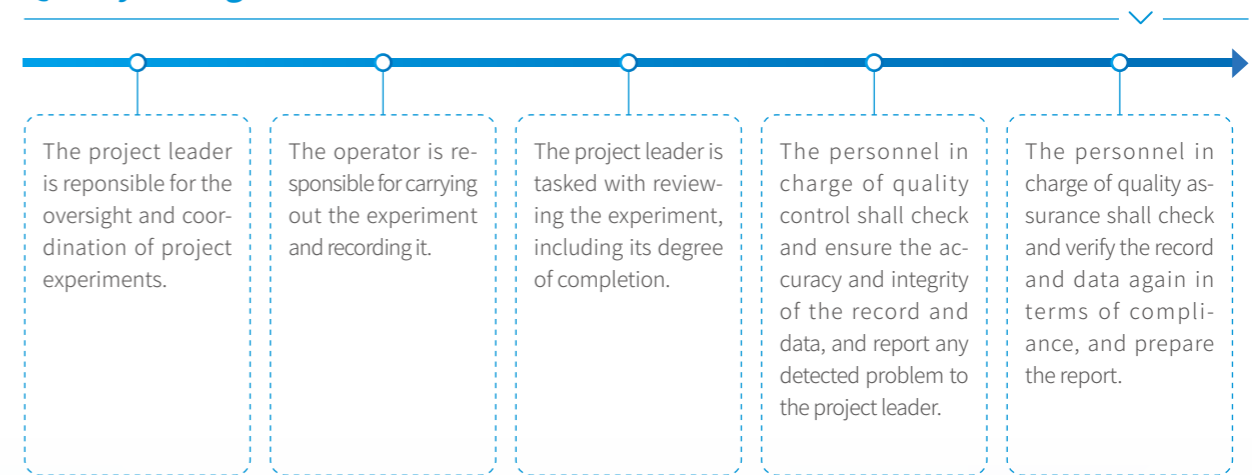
The project leader is reponsible for the oversight and coordination of project experiments.

The operator is responsible for carrying out the experiment and recording it.

The project leader is tasked with reviewing the experiment, including its degree of completion.

The personnel in charge of quality control shall check and ensure the accuracy and integrity of the record and data, and report any detected problem to the project leader.

The personnel in charge of quality assurance shall check and verify the record and data again in terms of compliance, and prepare the report.